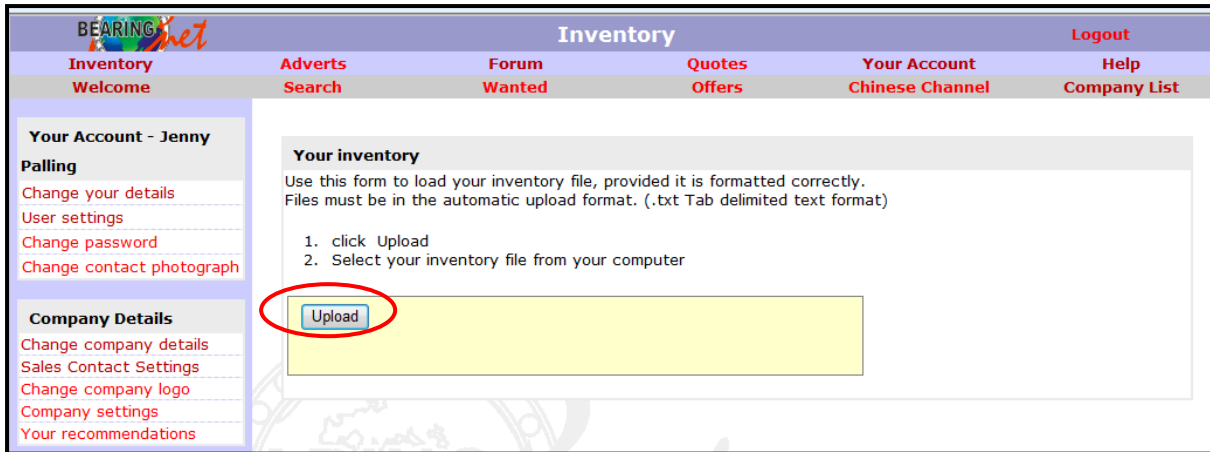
BEARINGnet

Inventory

Logout

Inventory | Adverts | Forum | Quotes | Your Account | Help
Welcome | Search | Wanted | Offers | Chinese Channel | Company List

Your Account - Jenny Palling
Change your details
User settings
Change password
Change contact photograph

Company Details
Change company details
Sales Contact Settings
Change company logo
Company settings
Your recommendations

Your inventory

Use this form to load your inventory file, provided it is formatted correctly.
Files must be in the automatic upload format. (.txt Tab delimited text format)

1. click Upload
2. Select your inventory file from your computer

Upload